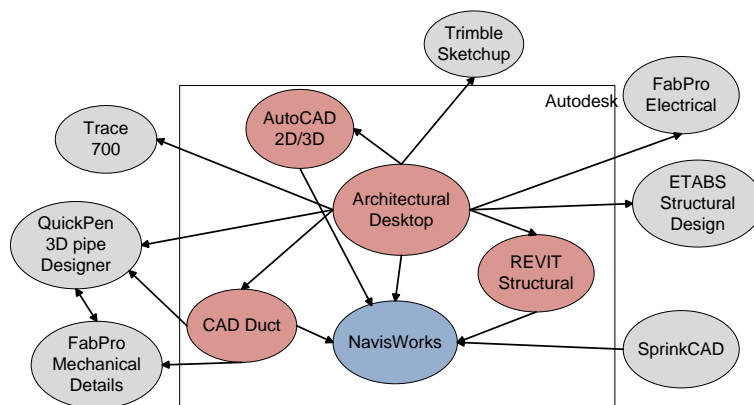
Trimble Sketchup

FabPro Electrical

Autodesk

Trace 700

AutoCAD 2D/3D

Architectural Desktop

ETABS Structural Design

QuickPen 3D pipe Designer

REVIT Structural

CAD Duct

NavisWorks

SprinkCAD

FabPro Mechanical Details